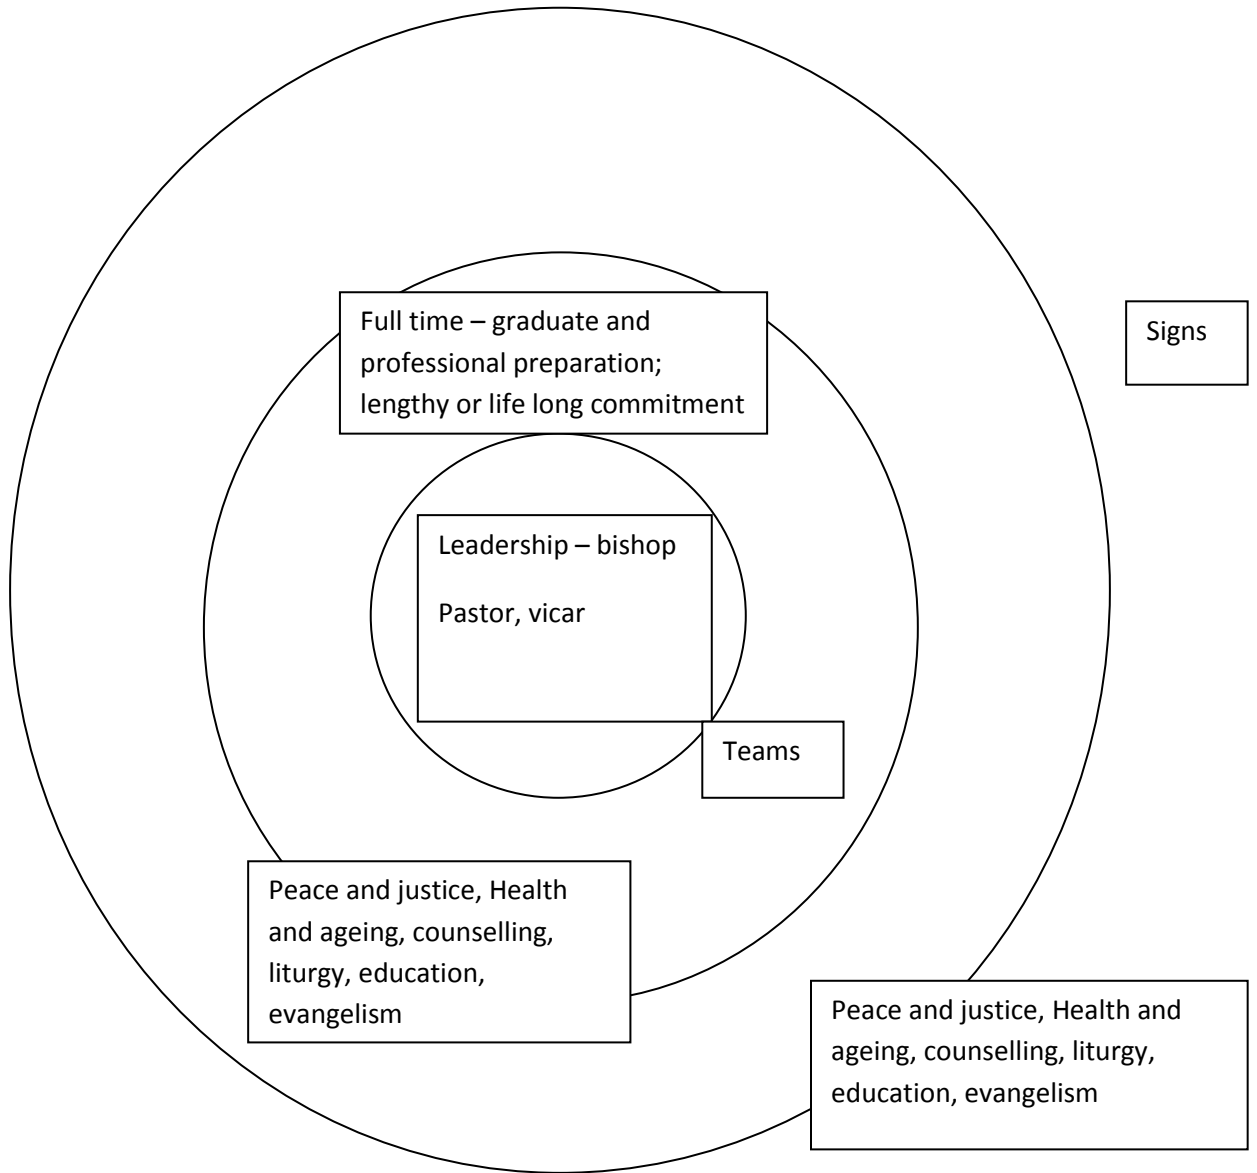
Full time – graduate and professional preparation; lengthy or life long commitment

Signs

Leadership – bishop

Pastor, vicar

Teams

Peace and justice, Health and ageing, counselling, liturgy, education, evangelism

Peace and justice, Health and ageing, counselling, liturgy, education, evangelism